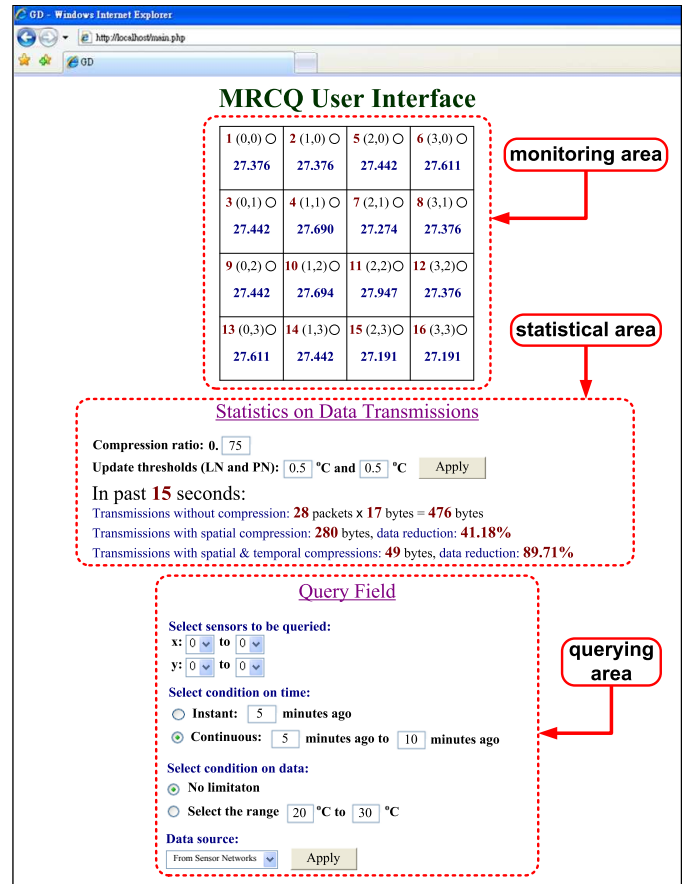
GD - Windows Internet Explorer

http://localhost/main.php

GD

MRCQ User Interface

| 1 (0,0) ○ 27.376 | 2 (1,0) ○ 27.376 | 5 (2,0) ○ 27.442 | 6 (3,0) ○ 27.611 |
|---|---|---|---|
| 3 (0,1) ○ 27.442 | 4 (1,1) ○ 27.690 | 7 (2,1) ○ 27.274 | 8 (3,1) ○ 27.376 |
| 9 (0,2) ○ 27.442 | 10 (1,2) ○ 27.694 | 11 (2,2) ○ 27.947 | 12 (3,2) ○ 27.376 |
| 13 (0,3) ○ 27.611 | 14 (1,3) ○ 27.442 | 15 (2,3) ○ 27.191 | 16 (3,3) ○ 27.191 |

monitoring area

statistical area

Statistics on Data Transmissions

Compression ratio: 0. 75

Update thresholds (LN and PN): 0.5 °C and 0.5 °C Apply

In past 15 seconds:

Transmissions without compression: 28 packets x 17 bytes = 476 bytes

Transmissions with spatial compression: 280 bytes, data reduction: 41.18%

Transmissions with spatial & temporal compressions: 49 bytes, data reduction: 89.71%

Query Field

querying area

Select sensors to be queried:

x: 0 to 0

y: 0 to 0

Select condition on time:

Instant: 5 minutes ago

Continuous: 5 minutes ago to 10 minutes ago

Select condition on data:

No limitaton

Select the range 20 °C to 30 °C

Data source:

From Sensor Networks Apply